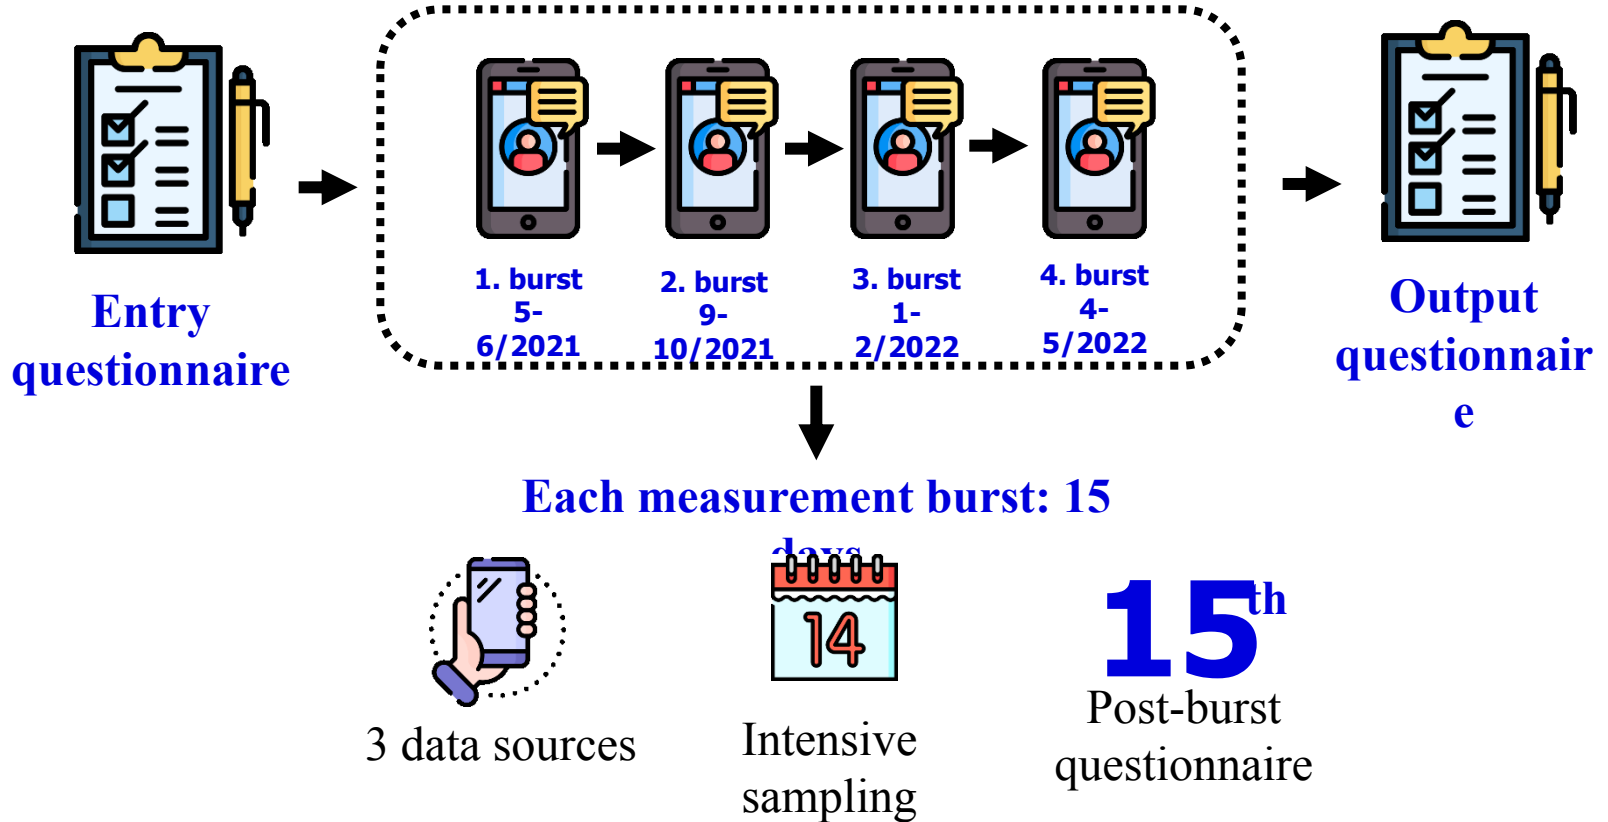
Entry questionnaire

1. burst 5-6/2021

2. burst 9-10/2021

3. burst 1-2/2022

4. burst 4-5/2022

Output questionnair e

Each measurement burst: 15 days

14

$15^{th}$

3 data sources

Intensive sampling

Post-burst questionnaire